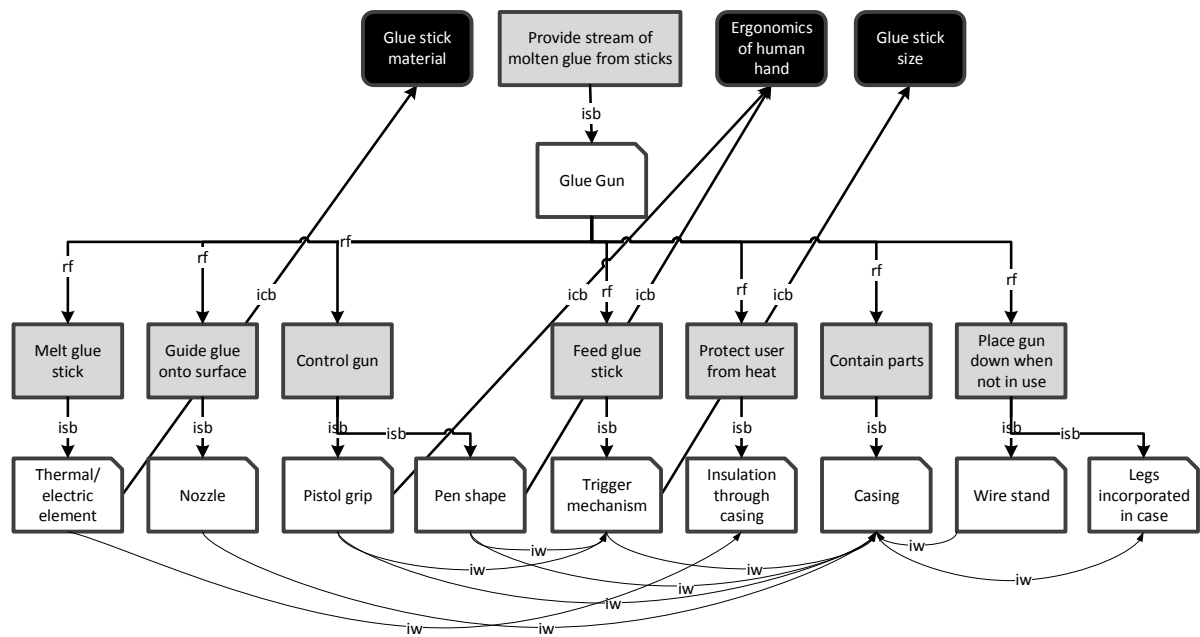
Glue stick material

Provide stream of molten glue from sticks

Ergonomics of human hand

Glue stick size

isb

Glue Gun

rf
rf
rf
rf
rf
rf
rf

icb
icb
icb
icb

Melt glue stick

Guide glue onto surface

Control gun

Feed glue stick

Protect user from heat

Contain parts

Place gun down when not in use

isb
isb
isb
isb
isb
isb
isb
isb
isb
isb

Thermal/ electric element

Nozzle

Pistol grip

Pen shape

Trigger mechanism

Insulation through casing

Casing

Wire stand

Legs incorporated in case

iw
iw
iw
iw
iw
iw
iw
iw
iw
iw